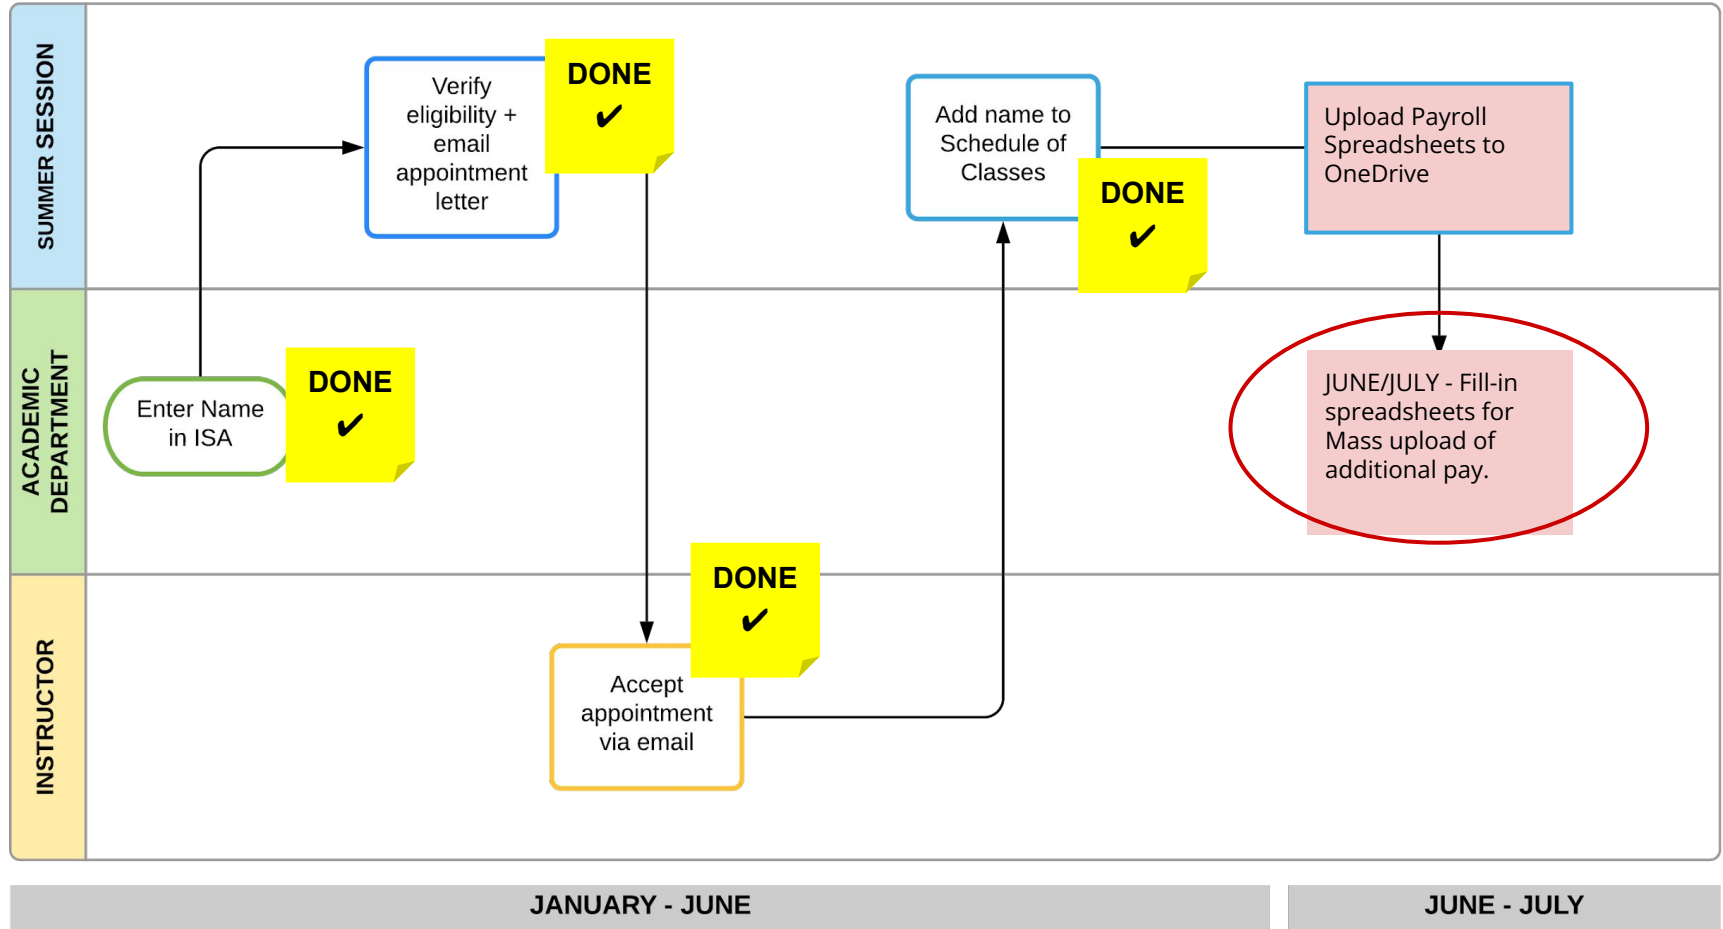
SUMMER SESSION

ACADEMIC DEPARTMENT

INSTRUCTOR

Verify eligibility + email appointment letter

DONE ✔

Add name to Schedule of Classes

DONE ✔

Upload Payroll Spreadsheets to OneDrive

Enter Name in ISA

DONE ✔

JUNE/JULY - Fill-in spreadsheets for Mass upload of additional pay.

DONE ✔

Accept appointment via email

JANUARY - JUNE

JUNE - JULY